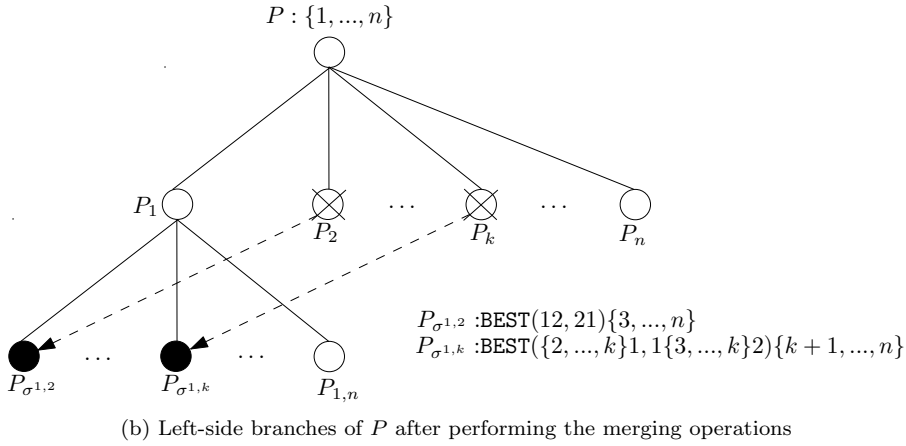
$P : \{1, ..., n\}$

$P_1$ $P_2$ $\cdots$ $P_k$ $\cdots$ $P_n$

$P_{\sigma^{1,2}}$ $\cdots$ $P_{\sigma^{1,k}}$ $\cdots$ $P_{1,n}$

$P_{\sigma^{1,2}}$ :BEST$(12, 21)\{3, ..., n\}$
$P_{\sigma^{1,k}}$ :BEST$(\{2, ..., k\}1, 1\{3, ..., k\}2)\{k+1, ..., n\}$

(b) Left-side branches of $P$ after performing the merging operations